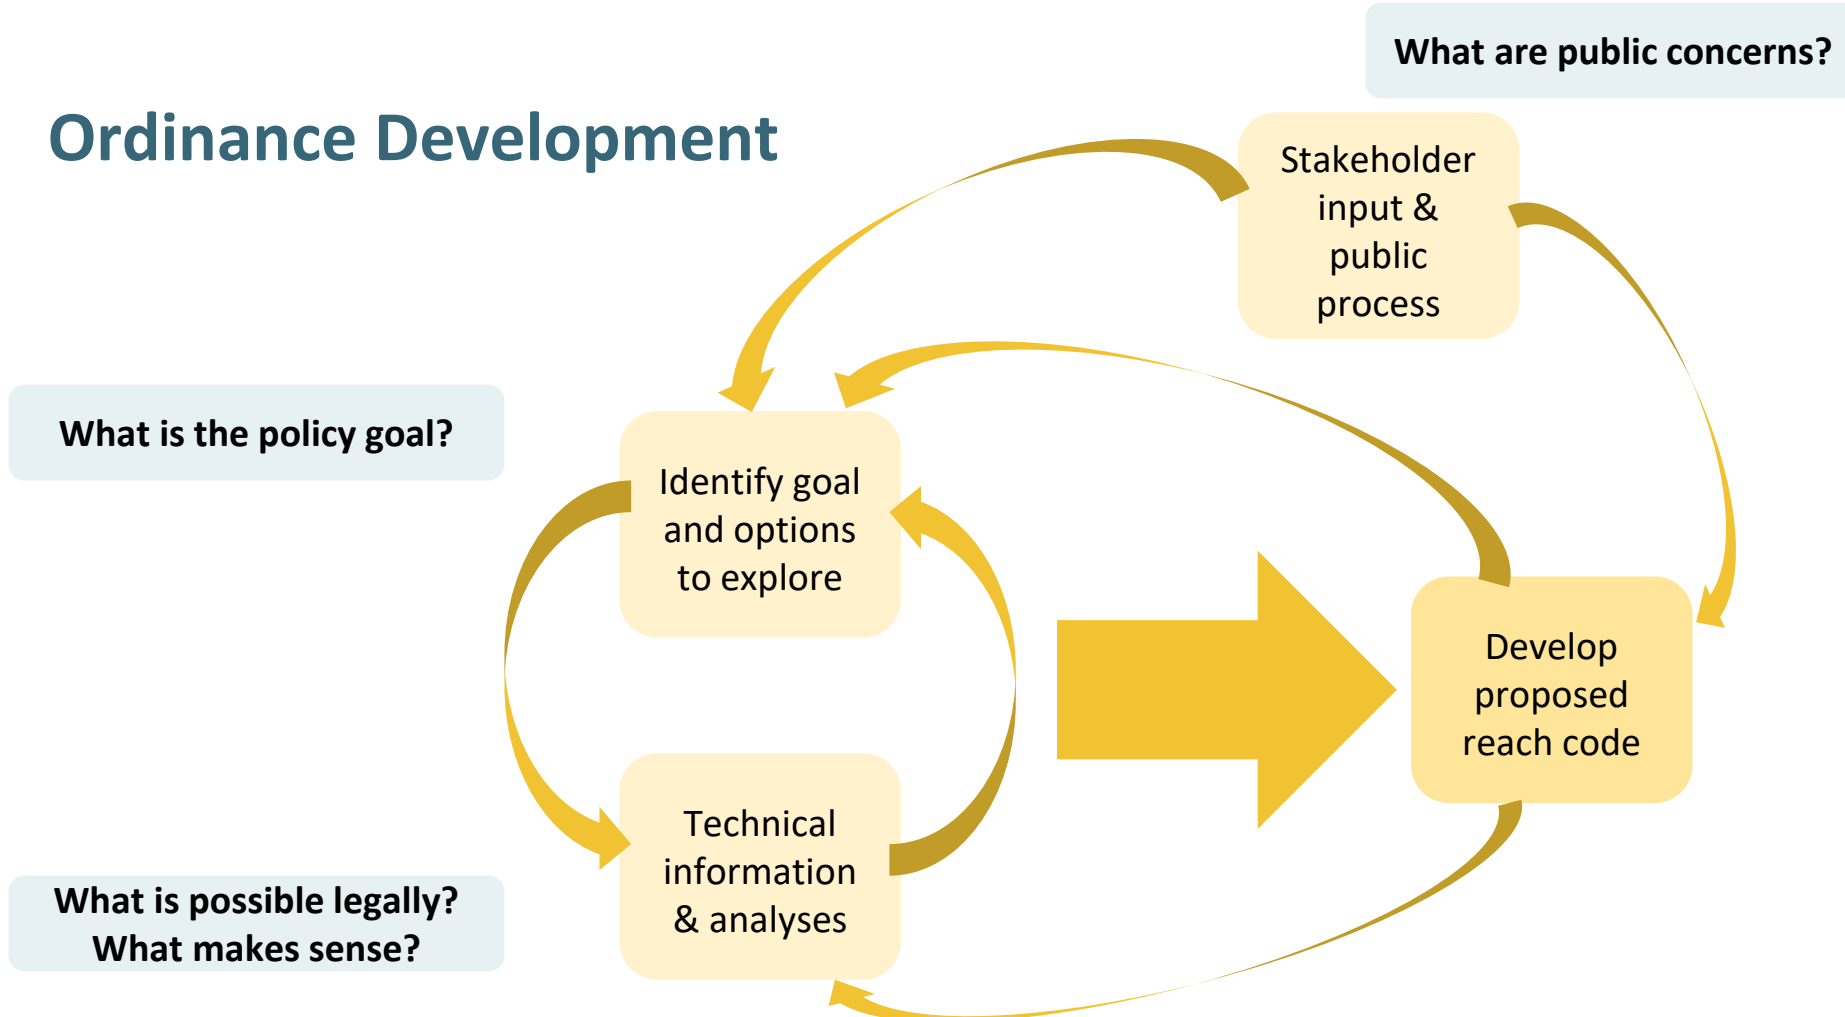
What are public concerns?

Ordinance Development

Stakeholder input & public process

What is the policy goal?

Identify goal and options to explore

Develop proposed reach code

What is possible legally? What makes sense?

Technical information & analyses